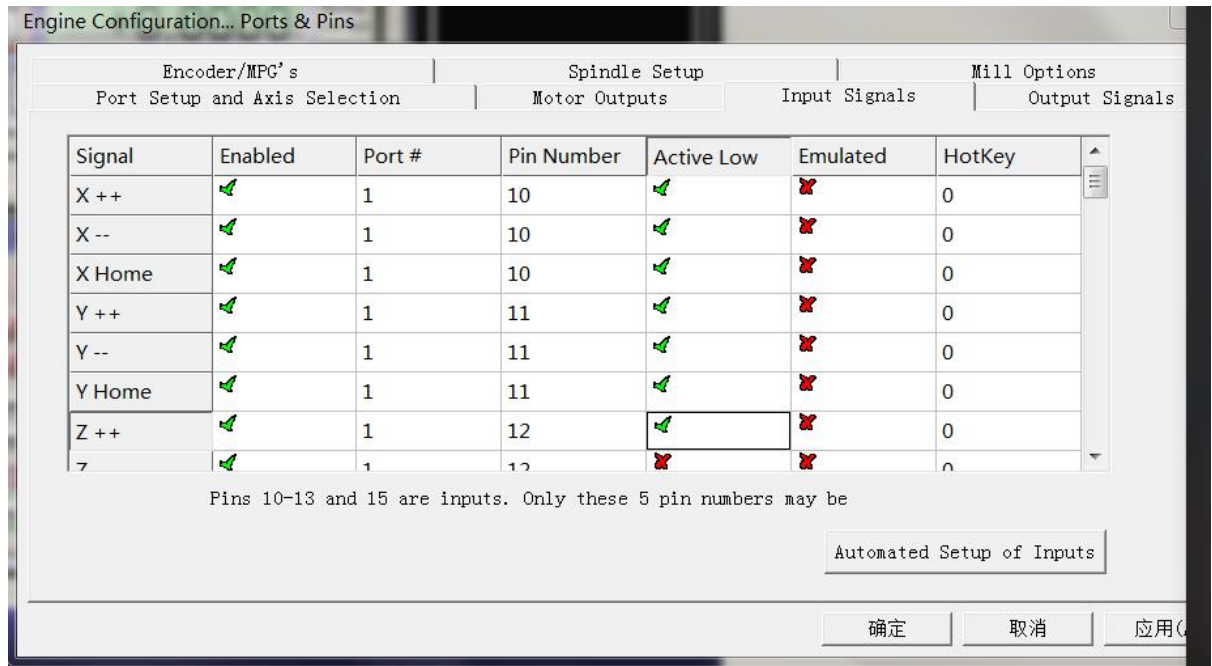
Engine Configuration... Ports & Pins

Encoder/MPG's | Spindle Setup | Mill Options
Port Setup and Axis Selection | Motor Outputs | Input Signals | Output Signals

| Signal | Enabled | Port # | Pin Number | Active Low | Emulated | HotKey |
|---|---|---|---|---|---|---|
| X ++ | ✓ | 1 | 10 | ✓ | ✗ | 0 |
| X -- | ✓ | 1 | 10 | ✓ | ✗ | 0 |
| X Home | ✓ | 1 | 10 | ✓ | ✗ | 0 |
| Y ++ | ✓ | 1 | 11 | ✓ | ✗ | 0 |
| Y -- | ✓ | 1 | 11 | ✓ | ✗ | 0 |
| Y Home | ✓ | 1 | 11 | ✓ | ✗ | 0 |
| Z ++ | ✓ | 1 | 12 | ✓ | ✗ | 0 |
| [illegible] | ✓ | 1 | 12 | ✗ | ✗ | 0 |

Pins 10-13 and 15 are inputs. Only these 5 pin numbers may be

Automated Setup of Inputs

确定 取消 应用([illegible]